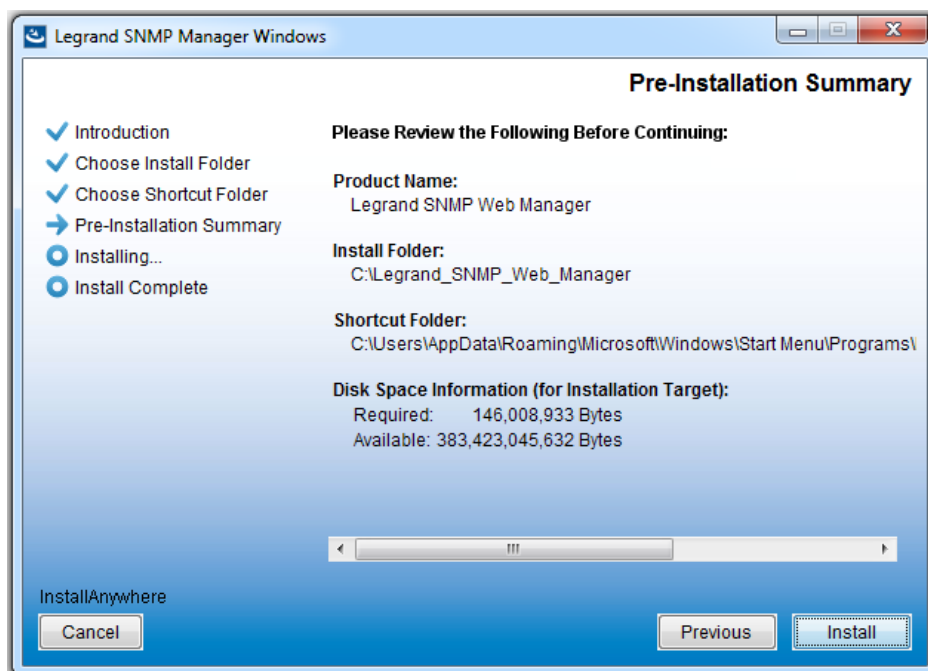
Legrand SNMP Manager Windows

Pre-Installation Summary

Introduction
Choose Install Folder
Choose Shortcut Folder
Pre-Installation Summary
Installing...
Install Complete

Please Review the Following Before Continuing:

Product Name:
Legrand SNMP Web Manager

Install Folder:
C:\Legrand_SNMP_Web_Manager

Shortcut Folder:
C:\Users\AppData\Roaming\Microsoft\Windows\Start Menu\Programs\

Disk Space Information (for Installation Target):
Required: 146,008,933 Bytes
Available: 383,423,045,632 Bytes

InstallAnywhere

Cancel

Previous

Install